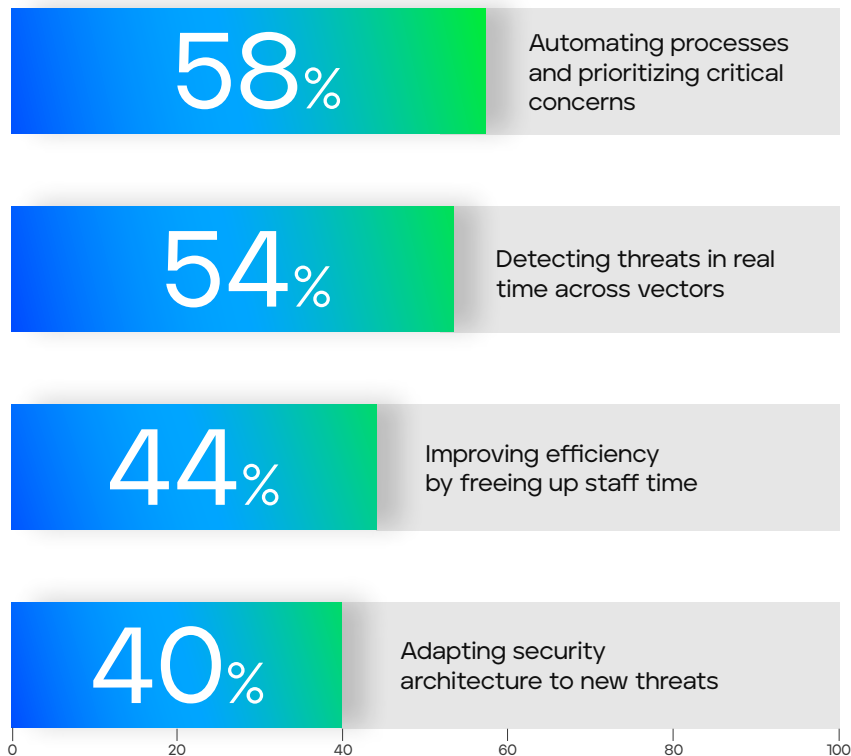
58%

Automating processes and prioritizing critical concerns

54%

Detecting threats in real time across vectors

44%

Improving efficiency by freeing up staff time

40%

Adapting security architecture to new threats

0
20
40
60
80
100